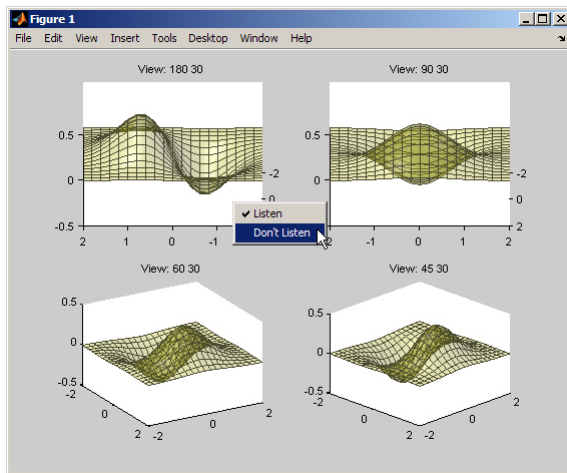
Figure 1

File Edit View Insert Tools Desktop Window Help

View: 180 30

0.5
0
-0.5
2 1 0 -1
-2
0
2

✔ Listen
Don't Listen

View: 90 30

0.5
0
-0.5
-2 -1 0 1 2
-2
0
2

View: 60 30

0.5
0
-0.5
-2
0
2
2
0
-2

View: 45 30

0.5
0
-0.5
-2
0
2
2
0
-2